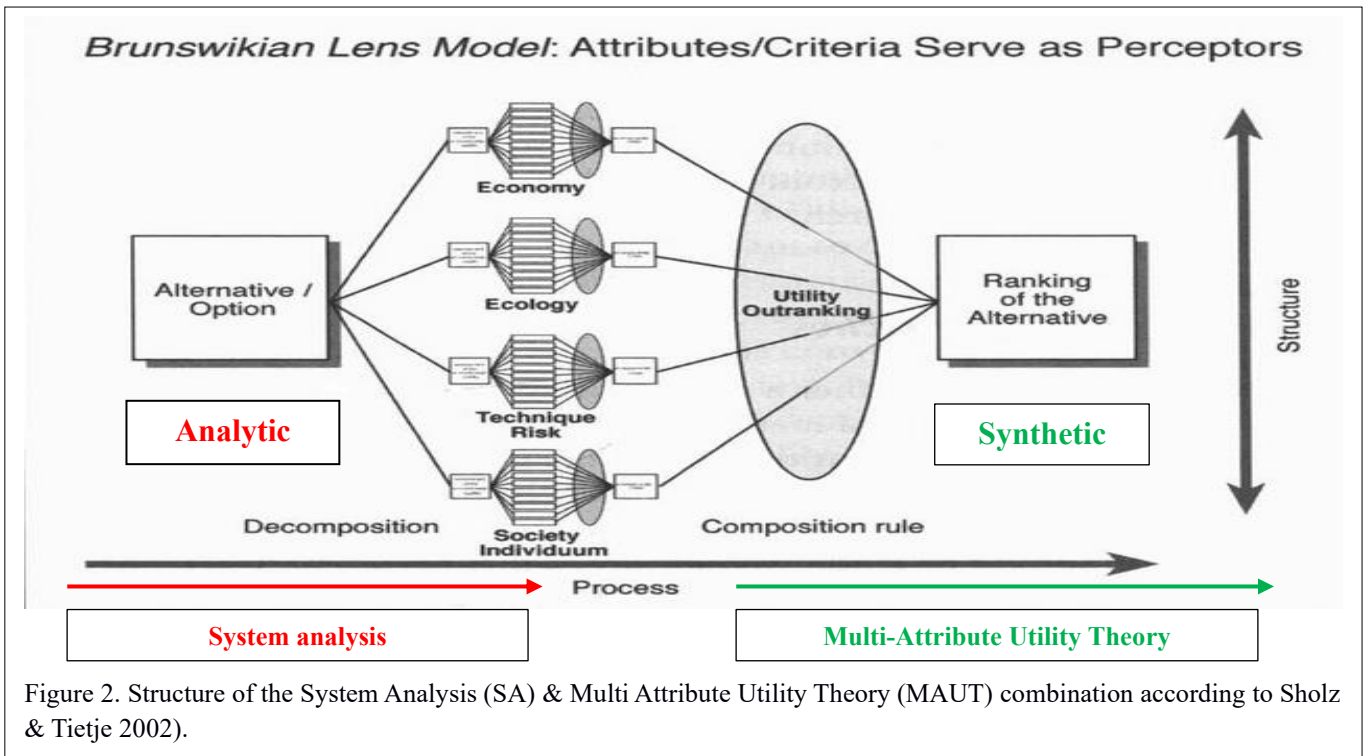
Brunswikian Lens Model: Attributes/Criteria Serve as Perceptors

Alternative / Option

Economy

Ecology

Technique Risk

Society Individuum

Utility Outranking

Ranking of the Alternative

Structure

Analytic

Synthetic

Decomposition

Composition rule

Process

System analysis

Multi-Attribute Utility Theory

Figure 2. Structure of the System Analysis (SA) & Multi Attribute Utility Theory (MAUT) combination according to Sholz & Tietje 2002).